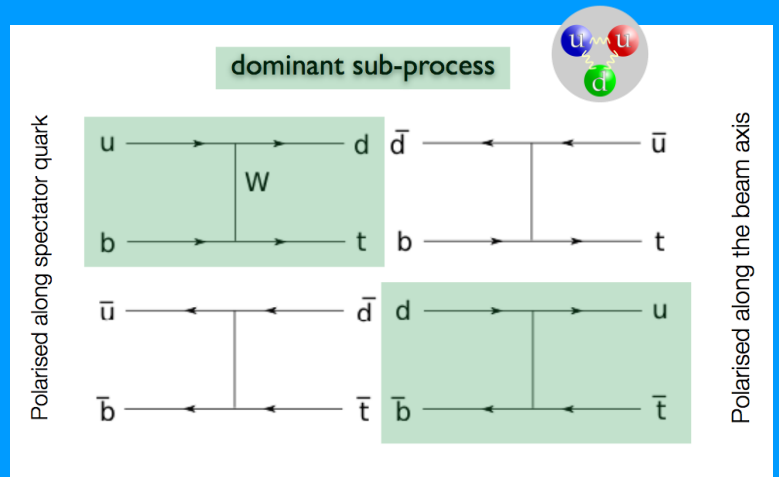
dominant sub-process

u u d

Polarised along spectator quark

u — d
W
b — t

$\bar{d}$ — $\bar{u}$
b — t

$\bar{u}$ — $\bar{d}$
$\bar{b}$ — $\bar{t}$

d — u
$\bar{b}$ — $\bar{t}$

Polarised along the beam axis